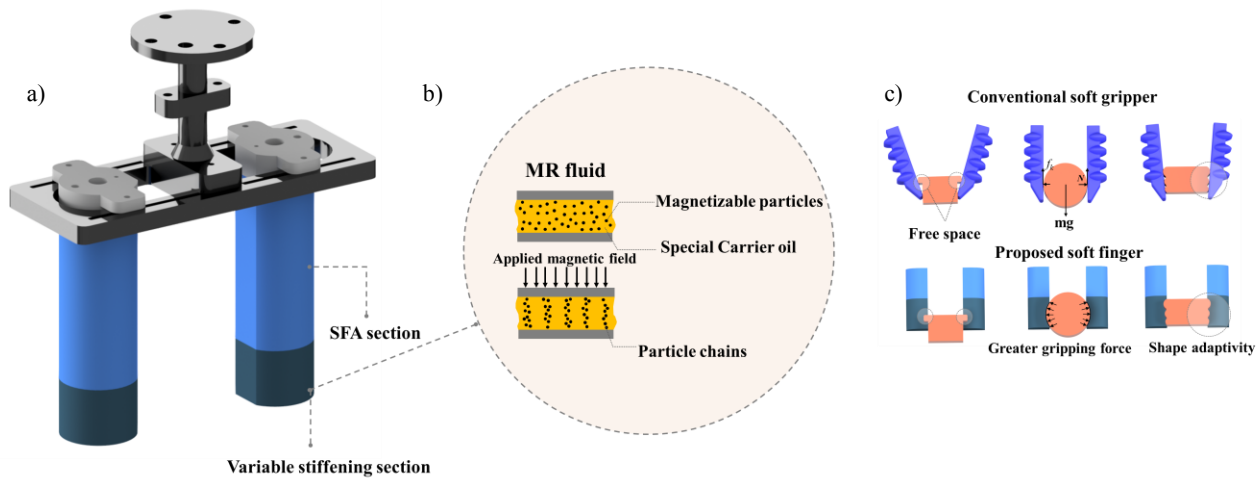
a)

SFA section

Variable stiffening section

b)

MR fluid

Magnetizable particles

Special Carrier oil

Applied magnetic field

Particle chains

c)

Conventional soft gripper

Free space

f

N

mg

Proposed soft finger

Greater gripping force

Shape adaptivity